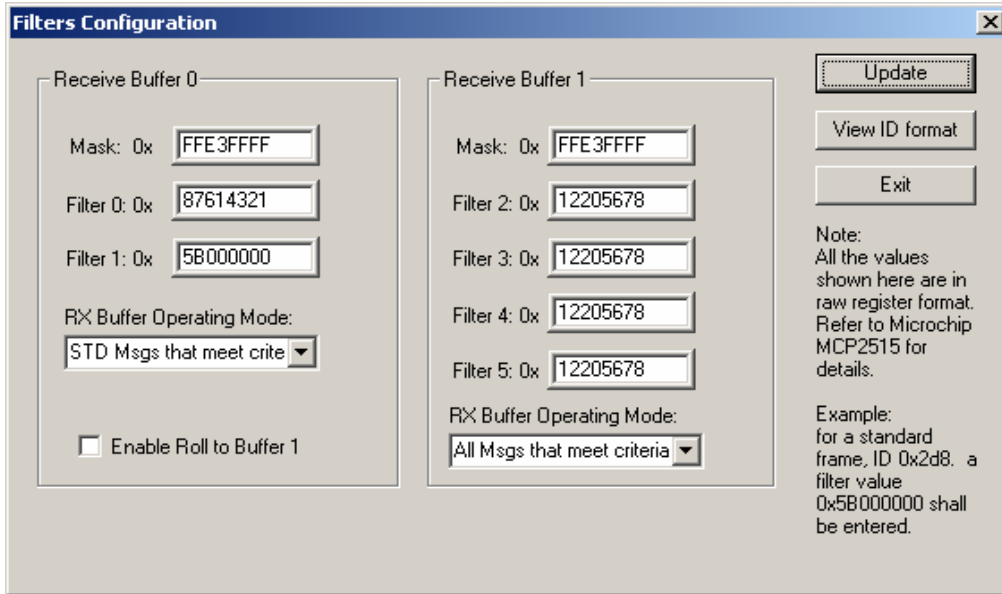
Filters Configuration

Receive Buffer 0

Mask: 0x FFE3FFFF

Filter 0: 0x 87614321

Filter 1: 0x 5B000000

RX Buffer Operating Mode:

STD Msgs that meet crite

Enable Roll to Buffer 1

Receive Buffer 1

Mask: 0x FFE3FFFF

Filter 2: 0x 12205678

Filter 3: 0x 12205678

Filter 4: 0x 12205678

Filter 5: 0x 12205678

RX Buffer Operating Mode:

All Msgs that meet criteria

Update

View ID format

Exit

Note:
All the values shown here are in raw register format. Refer to Microchip MCP2515 for details.

Example:
for a standard frame, ID 0x2d8. a filter value 0x5B000000 shall be entered.